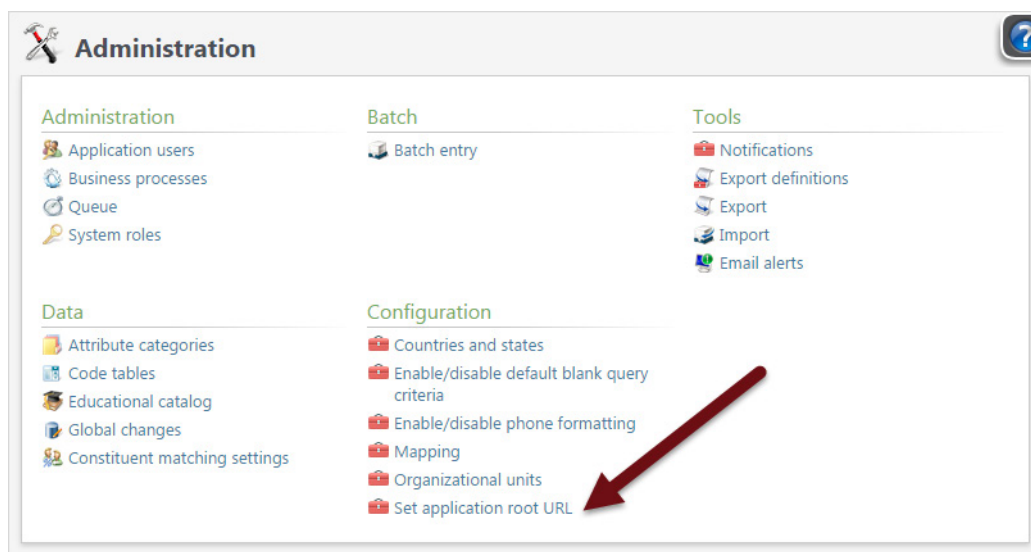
Administration

Administration
Application users
Business processes
Queue
System roles

Batch
Batch entry

Tools
Notifications
Export definitions
Export
Import
Email alerts

Data
Attribute categories
Code tables
Educational catalog
Global changes
Constituent matching settings

Configuration
Countries and states
Enable/disable default blank query criteria
Enable/disable phone formatting
Mapping
Organizational units
Set application root URL